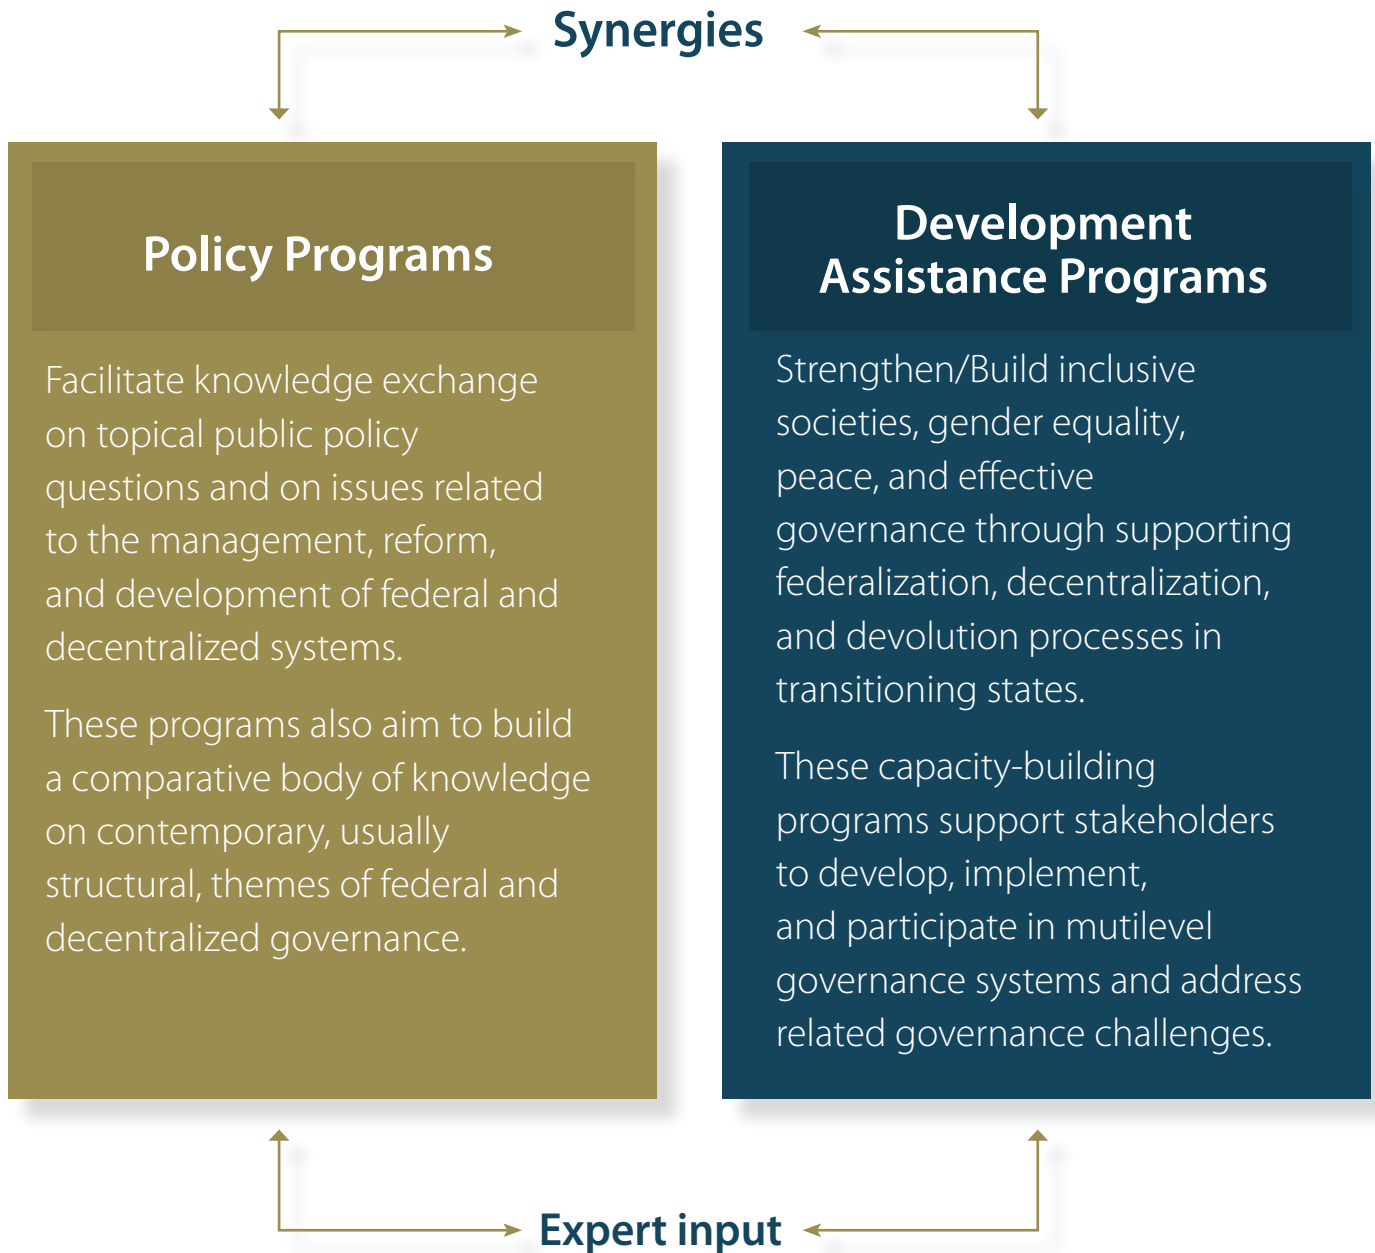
Synergies

Policy Programs

Facilitate knowledge exchange on topical public policy questions and on issues related to the management, reform, and development of federal and decentralized systems.

These programs also aim to build a comparative body of knowledge on contemporary, usually structural, themes of federal and decentralized governance.

Development Assistance Programs

Strengthen/Build inclusive societies, gender equality, peace, and effective governance through supporting federalization, decentralization, and devolution processes in transitioning states.

These capacity-building programs support stakeholders to develop, implement, and participate in mutilevel governance systems and address related governance challenges.

Expert input